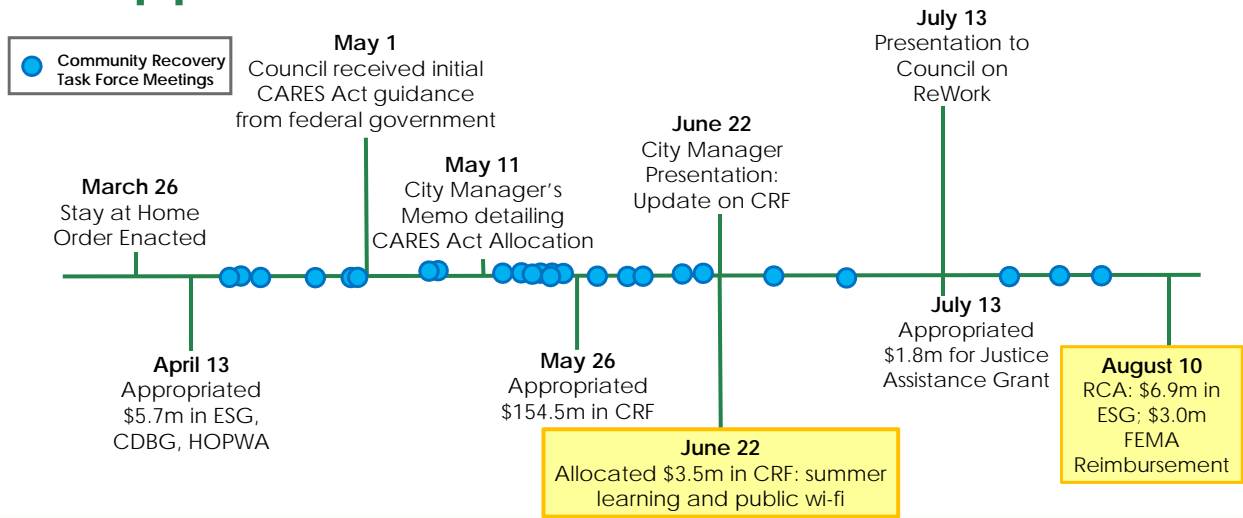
Community Recovery Task Force Meetings

May 1
Council received initial CARES Act guidance from federal government

July 13
Presentation to Council on ReWork

June 22
City Manager Presentation: Update on CRF

May 11
City Manager's Memo detailing CARES Act Allocation

March 26
Stay at Home Order Enacted

April 13
Appropriated $5.7m in ESG, CDBG, HOPWA

May 26
Appropriated $154.5m in CRF

June 22
Allocated $3.5m in CRF: summer learning and public wi-fi

July 13
Appropriated $1.8m for Justice Assistance Grant

August 10
RCA: $6.9m in ESG; $3.0m FEMA Reimbursement